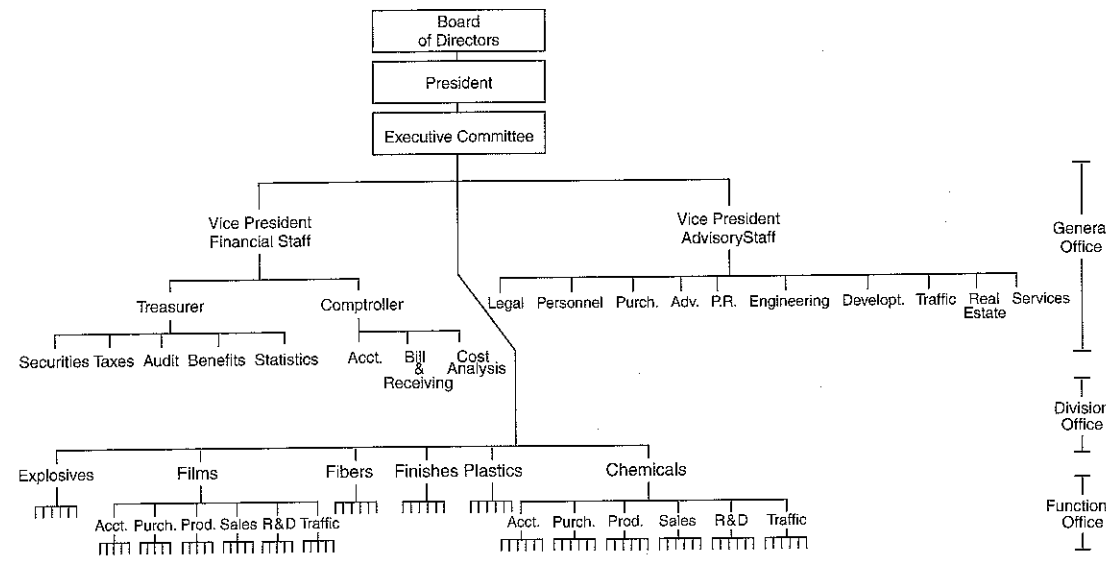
Board of Directors

President

Executive Committee

Vice President Financial Staff

Vice President AdvisoryStaff

Treasurer

Comptroller

Securities Taxes Audit Benefits Statistics

Acct. Bill & Receiving Cost Analysis

Legal Personnel Purch. Adv. P.R. Engineering Developt. Traffic Real Estate Services

Genera Office

Divisior Office

Function Office

Explosives

Films

Fibers

Finishes

Plastics

Chemicals

Acct. Purch. Prod. Sales R&D Traffic

Acct. Purch. Prod. Sales R&D Traffic